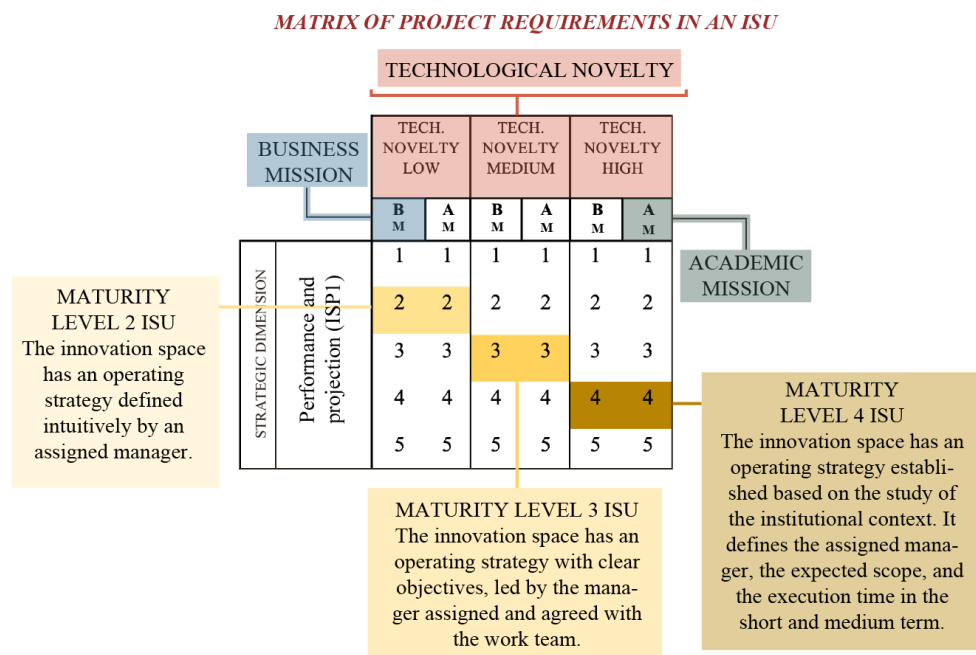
MATRIX OF PROJECT REQUIREMENTS IN AN ISU

TECHNOLOGICAL NOVELTY

BUSINESS MISSION

| | | TECH. NOVELTY LOW | | TECH. NOVELTY MEDIUM | | TECH. NOVELTY HIGH | |
|---|---|---|---|---|---|---|---|
| | | B M | A M | B M | A M | B M | A M |
| STRATEGIC DIMENSION | Performance and projection (ISP1) | 1 | 1 | 1 | 1 | 1 | 1 |
| | | 2 | 2 | 2 | 2 | 2 | 2 |
| | | 3 | 3 | 3 | 3 | 3 | 3 |
| | | 4 | 4 | 4 | 4 | 4 | 4 |
| | | 5 | 5 | 5 | 5 | 5 | 5 |

ACADEMIC MISSION

MATURITY LEVEL 2 ISU
The innovation space has an operating strategy defined intuitively by an assigned manager.

MATURITY LEVEL 4 ISU
The innovation space has an operating strategy established based on the study of the institutional context. It defines the assigned manager, the expected scope, and the execution time in the short and medium term.

MATURITY LEVEL 3 ISU
The innovation space has an operating strategy with clear objectives, led by the manager assigned and agreed with the work team.